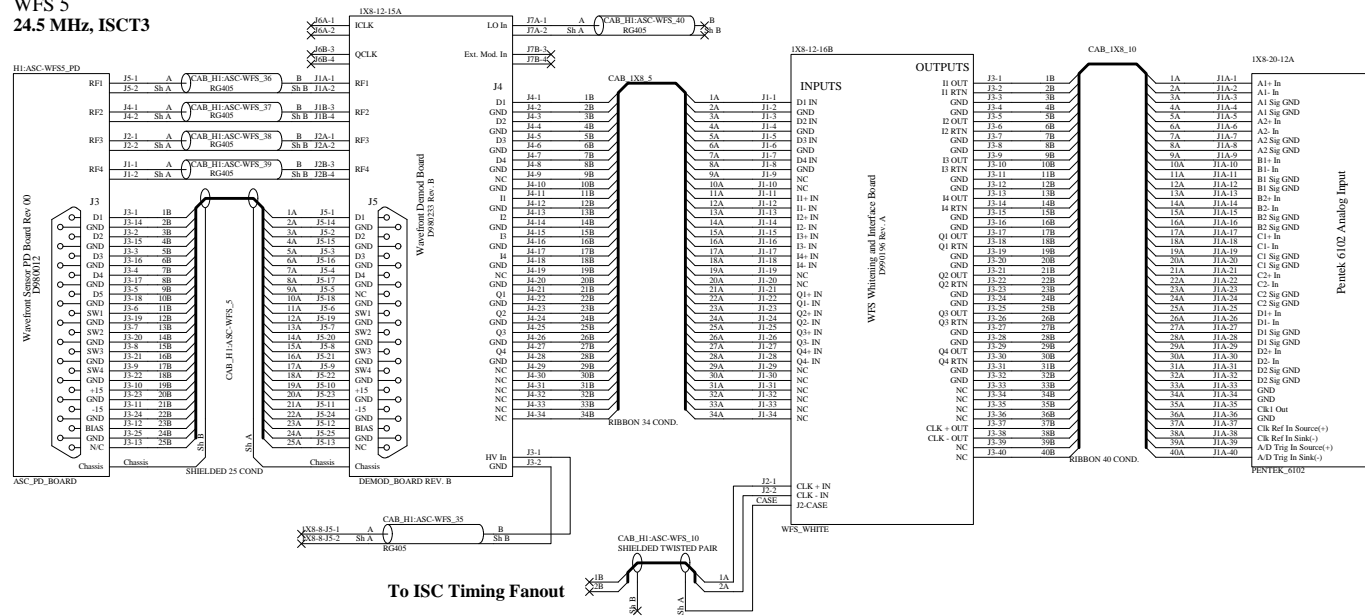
WFS 5
24.5 MHz, ISCT3

H1:ASC-WFS5_PD

Wavefront Sensor PD Board Rev 00
D980012

RF1 RF2 RF3 RF4

J5-1 J5-2 A Sh A CAB_H1:ASC-WFS_36 RG405 B Sh B J1A-1 J1A-2 RF1
J4-1 J4-2 A Sh A CAB_H1:ASC-WFS_37 RG405 B Sh B J1B-3 J1B-4 RF2
J2-1 J2-2 A Sh A CAB_H1:ASC-WFS_38 RG405 B Sh B J2A-1 J2A-2 RF3
J1-1 J1-2 A Sh A CAB_H1:ASC-WFS_39 RG405 B Sh B J2B-3 J2B-4 RF4

J3
D1 GND D2 GND D3 GND D4 GND D5 GND SW1 GND SW2 GND SW3 GND SW4 GND +15 GND -15 GND BIAS GND N/C
Chassis

J3-1 1B, J3-14 2B, J3-2 3B, J3-15 4B, J3-3 5B, J3-16 6B, J3-4 7B, J3-17 8B, J3-5 9B, J3-18 10B, J3-6 11B, J3-19 12B, J3-7 13B, J3-20 14B, J3-8 15B, J3-21 16B, J3-9 17B, J3-22 18B, J3-10 19B, J3-23 20B, J3-11 21B, J3-24 22B, J3-12 23B, J3-25 24B, J3-13 25B

CAB_H1:ASC-WFS_5
Sh B Sh A
SHIELDED 25 COND
Chassis Chassis

1A J5-1, 2A J5-14, 3A J5-2, 4A J5-15, 5A J5-3, 6A J5-16, 7A J5-4, 8A J5-17, 9A J5-5, 10A J5-18, 11A J5-6, 12A J5-19, 13A J5-7, 14A J5-20, 15A J5-8, 16A J5-21, 17A J5-9, 18A J5-22, 19A J5-10, 20A J5-23, 21A J5-11, 22A J5-24, 23A J5-12, 24A J5-25, 25A J5-13

J5
GND D1 GND D2 GND D3 GND D4 NC D5 GND SW1 GND SW2 GND SW3 GND SW4 GND +15 GND -15 GND BIAS NC

ASC_PD_BOARD

1X8-12-15A
J6A-1 J6A-2 ICLK
J6B-3 J6B-4 QCLK
LO In J7A-1 J7A-2 A Sh A CAB_H1:ASC-WFS_40 RG405 B Sh B
Ext. Mod. In J7B-3 J7B-4

Wavefront Demod Board
D980233 Rev. B

J4
D1 GND D2 GND D3 GND D4 GND NC GND I1 GND I2 GND I3 GND I4 GND NC GND Q1 GND Q2 GND Q3 GND Q4 GND NC NC NC NC NC

J4-1 1B, J4-2 2B, J4-3 3B, J4-4 4B, J4-5 5B, J4-6 6B, J4-7 7B, J4-8 8B, J4-9 9B, J4-10 10B, J4-11 11B, J4-12 12B, J4-13 13B, J4-14 14B, J4-15 15B, J4-16 16B, J4-17 17B, J4-18 18B, J4-19 19B, J4-20 20B, J4-21 21B, J4-22 22B, J4-23 23B, J4-24 24B, J4-25 25B, J4-26 26B, J4-27 27B, J4-28 28B, J4-29 29B, J4-30 30B, J4-31 31B, J4-32 32B, J4-33 33B, J4-34 34B

CAB_1X8_5
RIBBON 34 COND.

1A J1-1, 2A J1-2, 3A J1-3, 4A J1-4, 5A J1-5, 6A J1-6, 7A J1-7, 8A J1-8, 9A J1-9, 10A J1-10, 11A J1-11, 12A J1-12, 13A J1-13, 14A J1-14, 15A J1-15, 16A J1-16, 17A J1-17, 18A J1-18, 19A J1-19, 20A J1-20, 21A J1-21, 22A J1-22, 23A J1-23, 24A J1-24, 25A J1-25, 26A J1-26, 27A J1-27, 28A J1-28, 29A J1-29, 30A J1-30, 31A J1-31, 32A J1-32, 33A J1-33, 34A J1-34

HV In GND J3-1 J3-2
DEMOD_BOARD REV. B

1X8-12-16B
INPUTS
D1 IN GND D2 IN GND D3 IN GND D4 IN GND NC NC I1+ IN I1- IN I2+ IN I2- IN I3+ IN I3- IN I4+ IN I4- IN NC NC Q1+ IN Q1- IN Q2+ IN Q2- IN Q3+ IN Q3- IN Q4+ IN Q4- IN NC NC NC NC NC NC

WFS Whitening and Interface Board
D990196 Rev. A

J2-1 CLK + IN
J2-2 CLK - IN
CASE J2-CASE
WFS_WHITE

OUTPUTS
I1 OUT I1 RTN GND GND I2 OUT I2 RTN GND GND I3 OUT I3 RTN GND GND I4 OUT I4 RTN GND GND Q1 OUT Q1 RTN GND GND Q2 OUT Q2 RTN GND GND Q3 OUT Q3 RTN GND GND Q4 OUT Q4 RTN GND GND NC NC NC NC CLK + OUT CLK - OUT NC NC

J3-1 1B, J3-2 2B, J3-3 3B, J3-4 4B, J3-5 5B, J3-6 6B, J3-7 7B, J3-8 8B, J3-9 9B, J3-10 10B, J3-11 11B, J3-12 12B, J3-13 13B, J3-14 14B, J3-15 15B, J3-16 16B, J3-17 17B, J3-18 18B, J3-19 19B, J3-20 20B, J3-21 21B, J3-22 22B, J3-23 23B, J3-24 24B, J3-25 25B, J3-26 26B, J3-27 27B, J3-28 28B, J3-29 29B, J3-30 30B, J3-31 31B, J3-32 32B, J3-33 33B, J3-34 34B, J3-35 35B, J3-36 36B, J3-37 37B, J3-38 38B, J3-39 39B, J3-40 40B

CAB_1X8_10
RIBBON 40 COND.

1A J1A-1, 2A J1A-2, 3A J1A-3, 4A J1A-4, 5A J1A-5, 6A J1A-6, 7A J1A-7, 8A J1A-8, 9A J1A-9, 10A J1A-10, 11A J1A-11, 12A J1A-12, 13A J1A-13, 14A J1A-14, 15A J1A-15, 16A J1A-16, 17A J1A-17, 18A J1A-18, 19A J1A-19, 20A J1A-20, 21A J1A-21, 22A J1A-22, 23A J1A-23, 24A J1A-24, 25A J1A-25, 26A J1A-26, 27A J1A-27, 28A J1A-28, 29A J1A-29, 30A J1A-30, 31A J1A-31, 32A J1A-32, 33A J1A-33, 34A J1A-34, 35A J1A-35, 36A J1A-36, 37A J1A-37, 38A J1A-38, 39A J1A-39, 40A J1A-40

1X8-20-12A
A1+ In A1- In A1 Sig GND A1 Sig GND A2+ In A2- In A2 Sig GND A2 Sig GND B1+ In B1- In B1 Sig GND B1 Sig GND B2+ In B2- In B2 Sig GND B2 Sig GND C1+ In C1- In C1 Sig GND C1 Sig GND C2+ In C2- In C2 Sig GND C2 Sig GND D1+ In D1- In D1 Sig GND D1 Sig GND D2+ In D2- In D2 Sig GND D2 Sig GND GND GND Clk1 Out GND Clk Ref In Source(+) Clk Ref In Sink(-) A/D Trig In Source(+) A/D Trig In Sink(-)

Pentek 6102 Analog Input
PENTEK_6102

1X8-8-J5-1 1X8-8-J5-2 A Sh A CAB_H1:ASC-WFS_35 RG405 B Sh B

CAB_H1:ASC-WFS_10
SHIELDED TWISTED PAIR
1B 2B 1A 2A Sh B Sh A

To ISC Timing Fanout